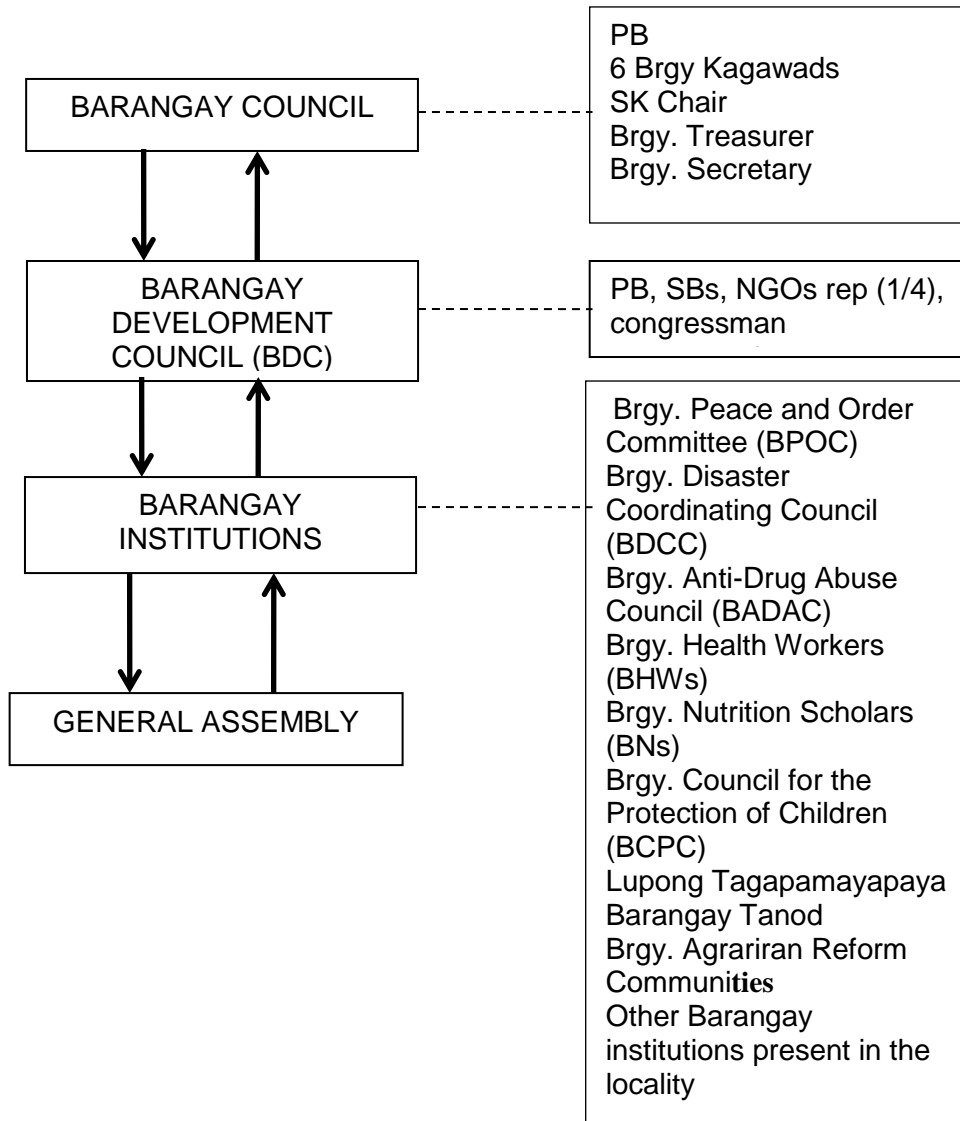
BARANGAY COUNCIL

PB
6 Brgy Kagawads
SK Chair
Brgy. Treasurer
Brgy. Secretary

BARANGAY DEVELOPMENT COUNCIL (BDC)

PB, SBs, NGOs rep (1/4), congressman

BARANGAY INSTITUTIONS

Brgy. Peace and Order Committee (BPOC)
Brgy. Disaster Coordinating Council (BDCC)
Brgy. Anti-Drug Abuse Council (BADAC)
Brgy. Health Workers (BHWs)
Brgy. Nutrition Scholars (BNs)
Brgy. Council for the Protection of Children (BCPC)
Lupong Tagapamayapaya
Barangay Tanod
Brgy. Agrariran Reform Communities
Other Barangay institutions present in the locality

GENERAL ASSEMBLY